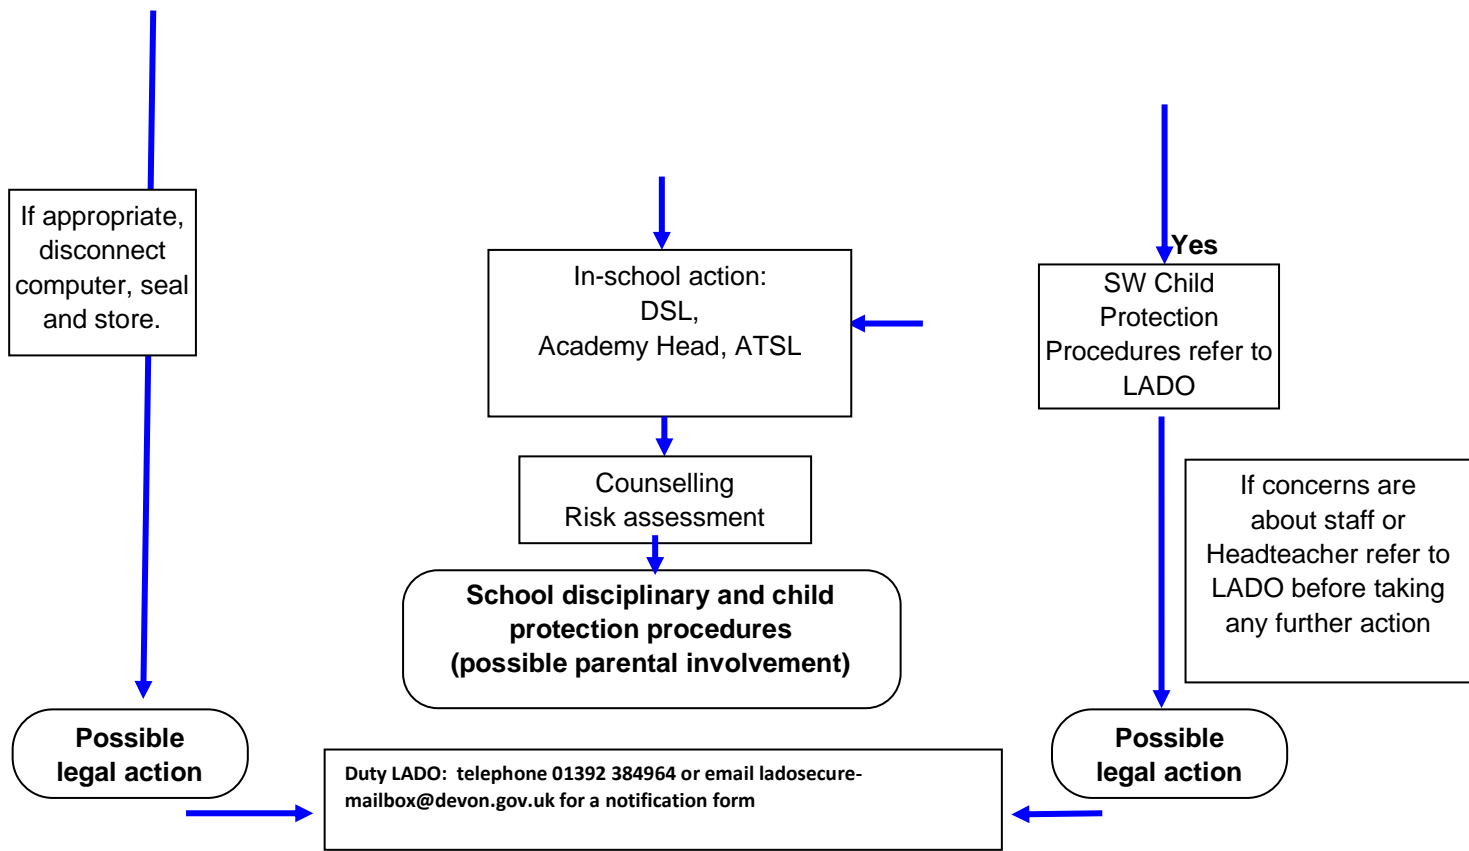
If appropriate, disconnect computer, seal and store.

In-school action:
DSL,
Academy Head, ATSL

Yes

SW Child Protection Procedures refer to LADO

Counselling
Risk assessment

School disciplinary and child protection procedures (possible parental involvement)

If concerns are about staff or Headteacher refer to LADO before taking any further action

Possible legal action

Duty LADO: telephone 01392 384964 or email ladosecure-mailbox@devon.gov.uk for a notification form

Possible legal action